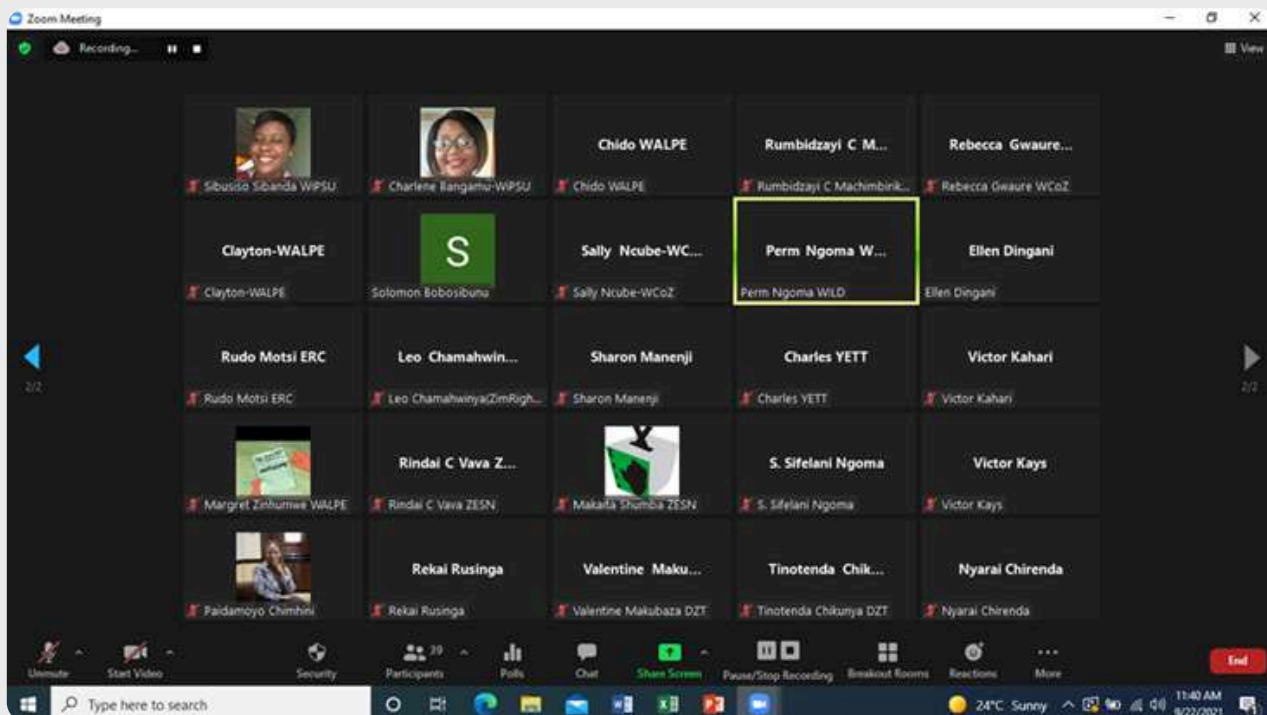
Zoom Meeting

Recording...

View

Sibusiso Sibanda WiPSU

Charlene Bangamu-WiPSU

Chido WALPE

Chido WALPE

Rumbidzayi C M...

Rumbidzayi C Machimbink...

Rebecca Gwaure...

Rebecca Gwaure WCoZ

Clayton-WALPE

Clayton-WALPE

S

Solomon Bobosibunu

Sally Ncube-WC...

Sally Ncube-WCoZ

Perm Ngoma W...

Perm Ngoma WILD

Ellen Dingani

Ellen Dingani

2/2

Rudo Motsi ERC

Rudo Motsi ERC

Leo Chamahwin...

Leo Chamahwinya(ZimRigh...

Sharon Manenji

Sharon Manenji

Charles YETT

Charles YETT

Victor Kahari

Victor Kahari

2/2

Margret Zinhumwe WALPE

Rindai C Vava Z...

Rindai C Vava ZESN

Makaila Shumba ZESN

S. Sifelani Ngoma

S. Sifelani Ngoma

Victor Kays

Victor Kays

Paidamoyo Chimhini

Rekai Rusinga

Rekai Rusinga

Valentine Maku...

Valentine Makubaza DZT

Tinotenda Chik...

Tinotenda Chikunya DZT

Nyarai Chirenda

Nyarai Chirenda

Unmute

Start Video

Security

39

Participants

Polls

Chat

Share Screen

Pause/Stop Recording

Breakout Rooms

Reactions

More

End

Type here to search

24°C Sunny

11:40 AM

8/22/2021